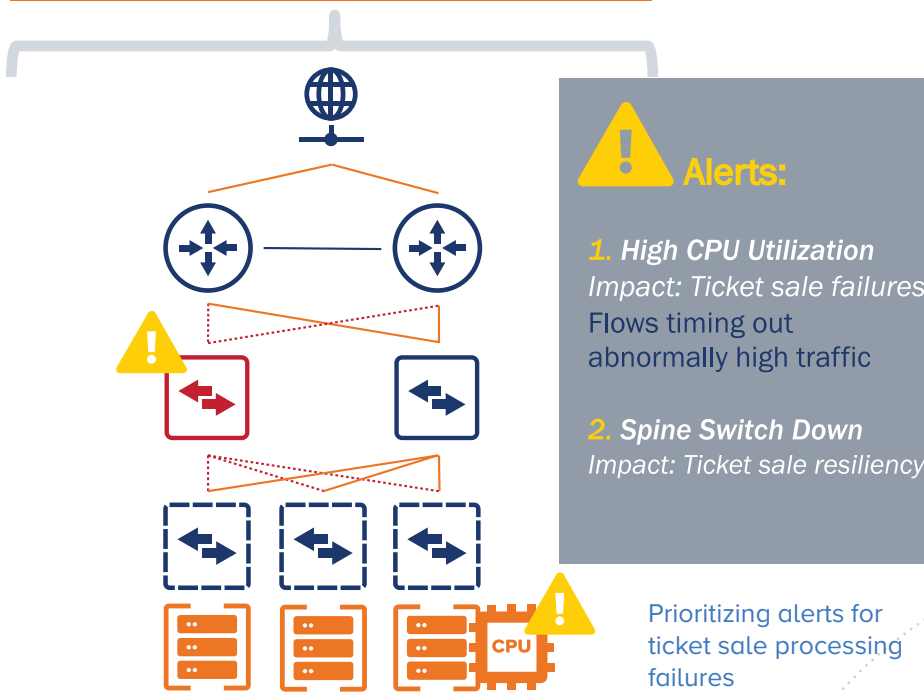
Alerts:

1. High CPU Utilization
Impact: Ticket sale failures
Flows timing out
abnormally high traffic

2. Spine Switch Down
Impact: Ticket sale resiliency

CPU

Prioritizing alerts for ticket sale processing failures